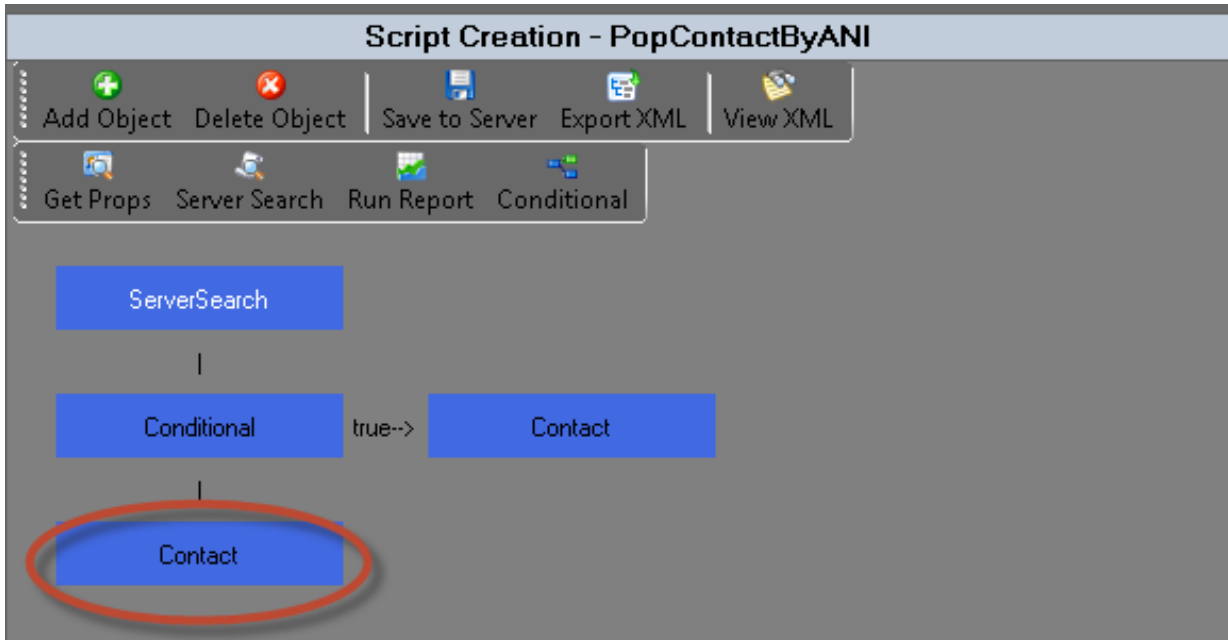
Script Creation - PopContactByANI

Add Object Delete Object Save to Server Export XML View XML

Get Props Server Search Run Report Conditional

ServerSearch

|

Conditional true--> Contact

|

Contact